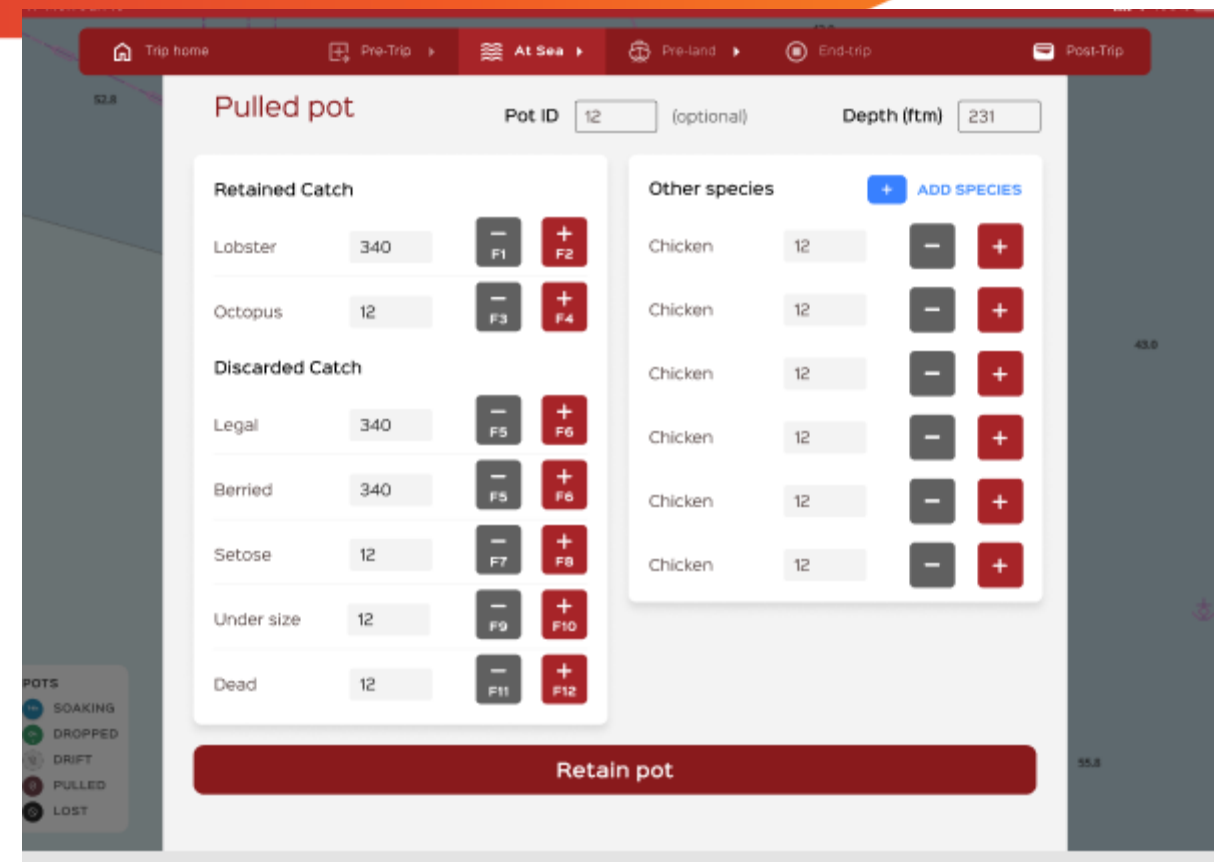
Trip home
Pre-Trip
At Sea
Pre-land
End-trip
Post-Trip

52.8

Pulled pot
Pot ID 12 (optional)
Depth (ftm) 231

Retained Catch
Lobster 340 − F1 + F2
Octopus 12 − F3 + F4

Discarded Catch
Legal 340 − F5 + F6
Berried 340 − F5 + F6
Setose 12 − F7 + F8
Under size 12 − F9 + F10
Dead 12 − F11 + F12

Other species
+ ADD SPECIES
Chicken 12 − +
Chicken 12 − +
Chicken 12 − +
Chicken 12 − +
Chicken 12 − +
Chicken 12 − +

43.0

55.8

POTS
SOAKING
DROPPED
DRIFT
PULLED
LOST

Retain pot